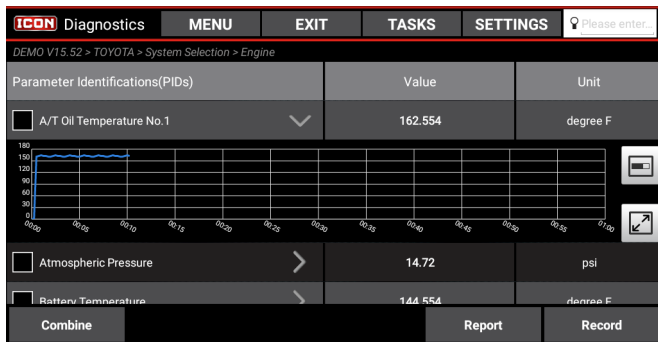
ICON Diagnostics MENU EXIT TASKS SETTINGS Please enter...

DEMO V15.52 > TOYOTA > System Selection > Engine

| Parameter Identifications(PIDs) | Value | Unit |
|---|---|---|
| A/T Oil Temperature No.1 | 162.554 | degree F |

180
150
120
90
60
30
0
00:00 00:05 00:10 00:15 00:20 00:25 00:30 00:35 00:40 00:45 00:50 00:55 01:00

| Parameter Identifications(PIDs) | Value | Unit |
|---|---|---|
| Atmospheric Pressure | 14.72 | psi |
| Battery Temperature | 144.554 | degree F |

Combine Report Record